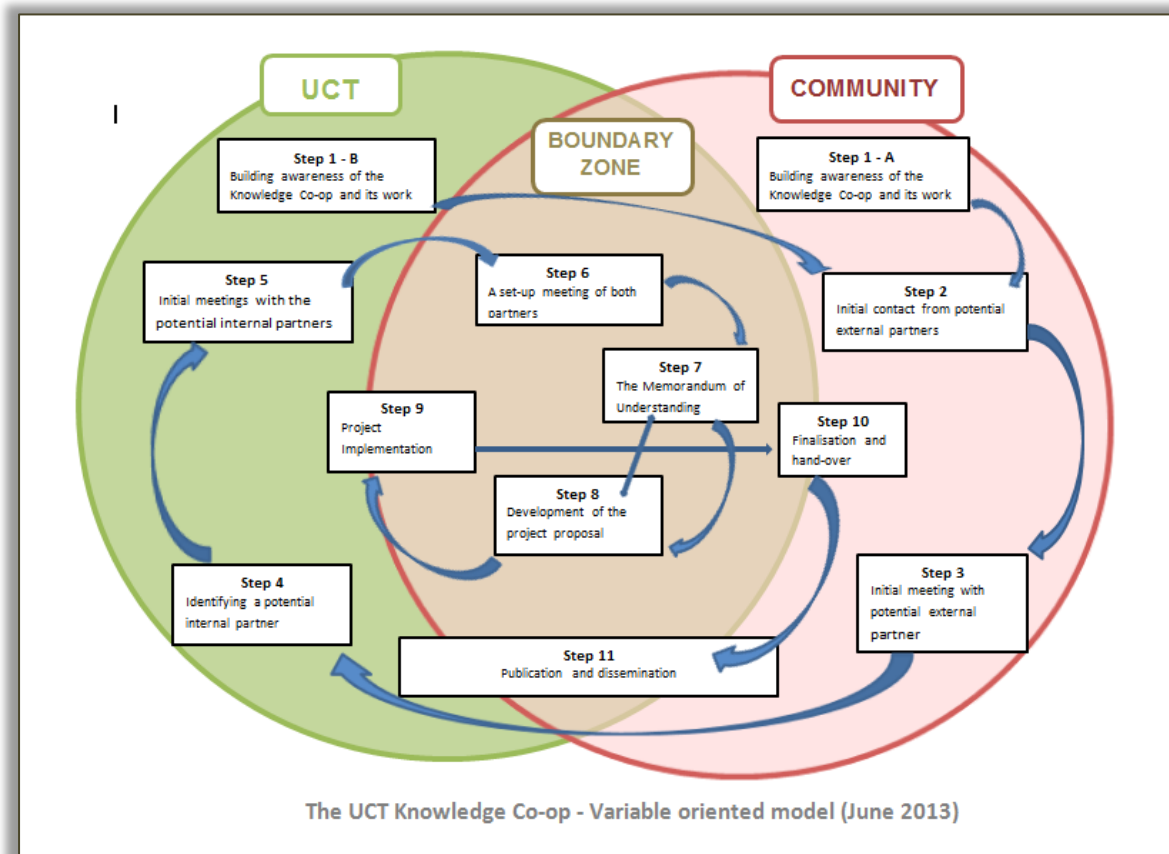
UCT

COMMUNITY

I

BOUNDARY ZONE

Step 1 - B
Building awareness of the Knowledge Co-op and its work

Step 1 - A
Building awareness of the Knowledge Co-op and its work

Step 5
Initial meetings with the potential internal partners

Step 6
A set-up meeting of both partners

Step 2
Initial contact from potential external partners

Step 7
The Memorandum of Understanding

Step 9
Project Implementation

Step 10
Finalisation and hand-over

Step 8
Development of the project proposal

Step 4
Identifying a potential internal partner

Step 3
Initial meeting with potential external partner

Step 11
Publication and dissemination

The UCT Knowledge Co-op - Variable oriented model (June 2013)